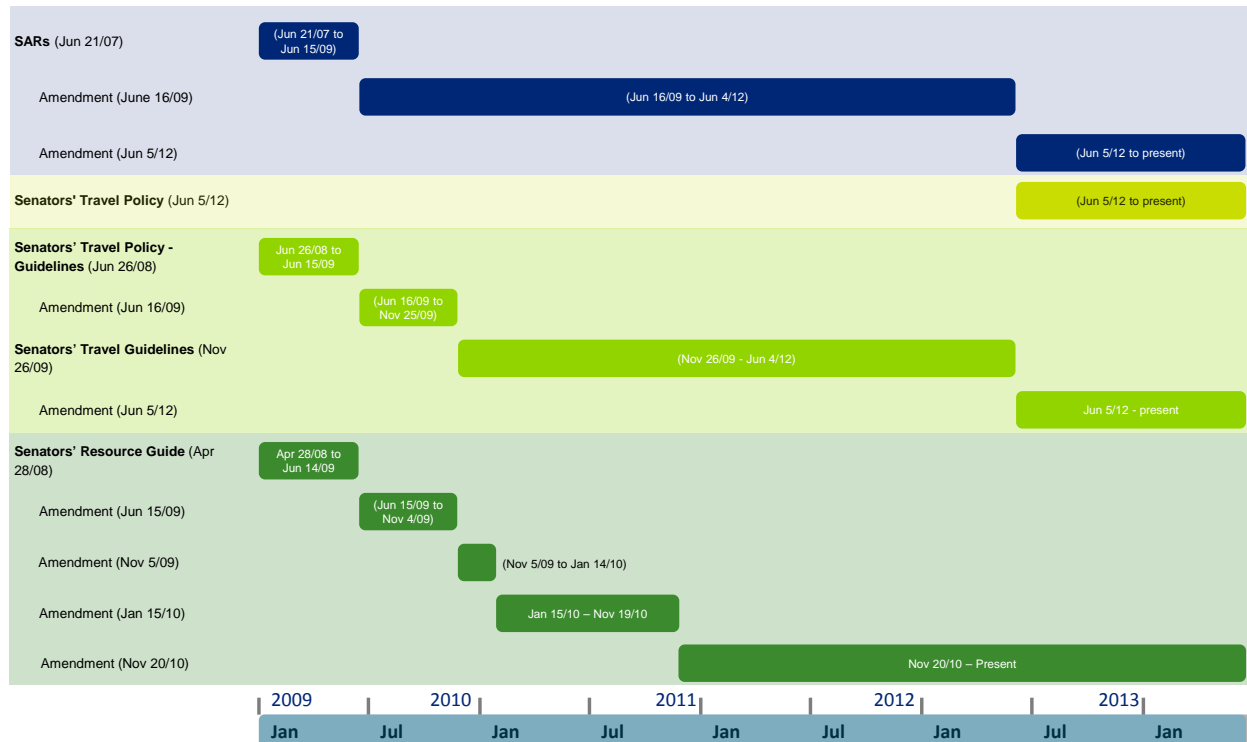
**SARs** (Jun 21/07)

(Jun 21/07 to Jun 15/09)

Amendment (June 16/09)

(Jun 16/09 to Jun 4/12)

Amendment (Jun 5/12)

(Jun 5/12 to present)

**Senators' Travel Policy** (Jun 5/12)

(Jun 5/12 to present)

**Senators' Travel Policy - Guidelines** (Jun 26/08)

Jun 26/08 to Jun 15/09

Amendment (Jun 16/09)

(Jun 16/09 to Nov 25/09)

**Senators' Travel Guidelines** (Nov 26/09)

(Nov 26/09 - Jun 4/12)

Amendment (Jun 5/12)

Jun 5/12 - present

**Senators' Resource Guide** (Apr 28/08)

Apr 28/08 to Jun 14/09

Amendment (Jun 15/09)

(Jun 15/09 to Nov 4/09)

Amendment (Nov 5/09)

(Nov 5/09 to Jan 14/10)

Amendment (Jan 15/10)

Jan 15/10 – Nov 19/10

Amendment (Nov 20/10)

Nov 20/10 – Present

2009 2010 2011 2012 2013

Jan Jul Jan Jul Jan Jul Jan Jul Jan